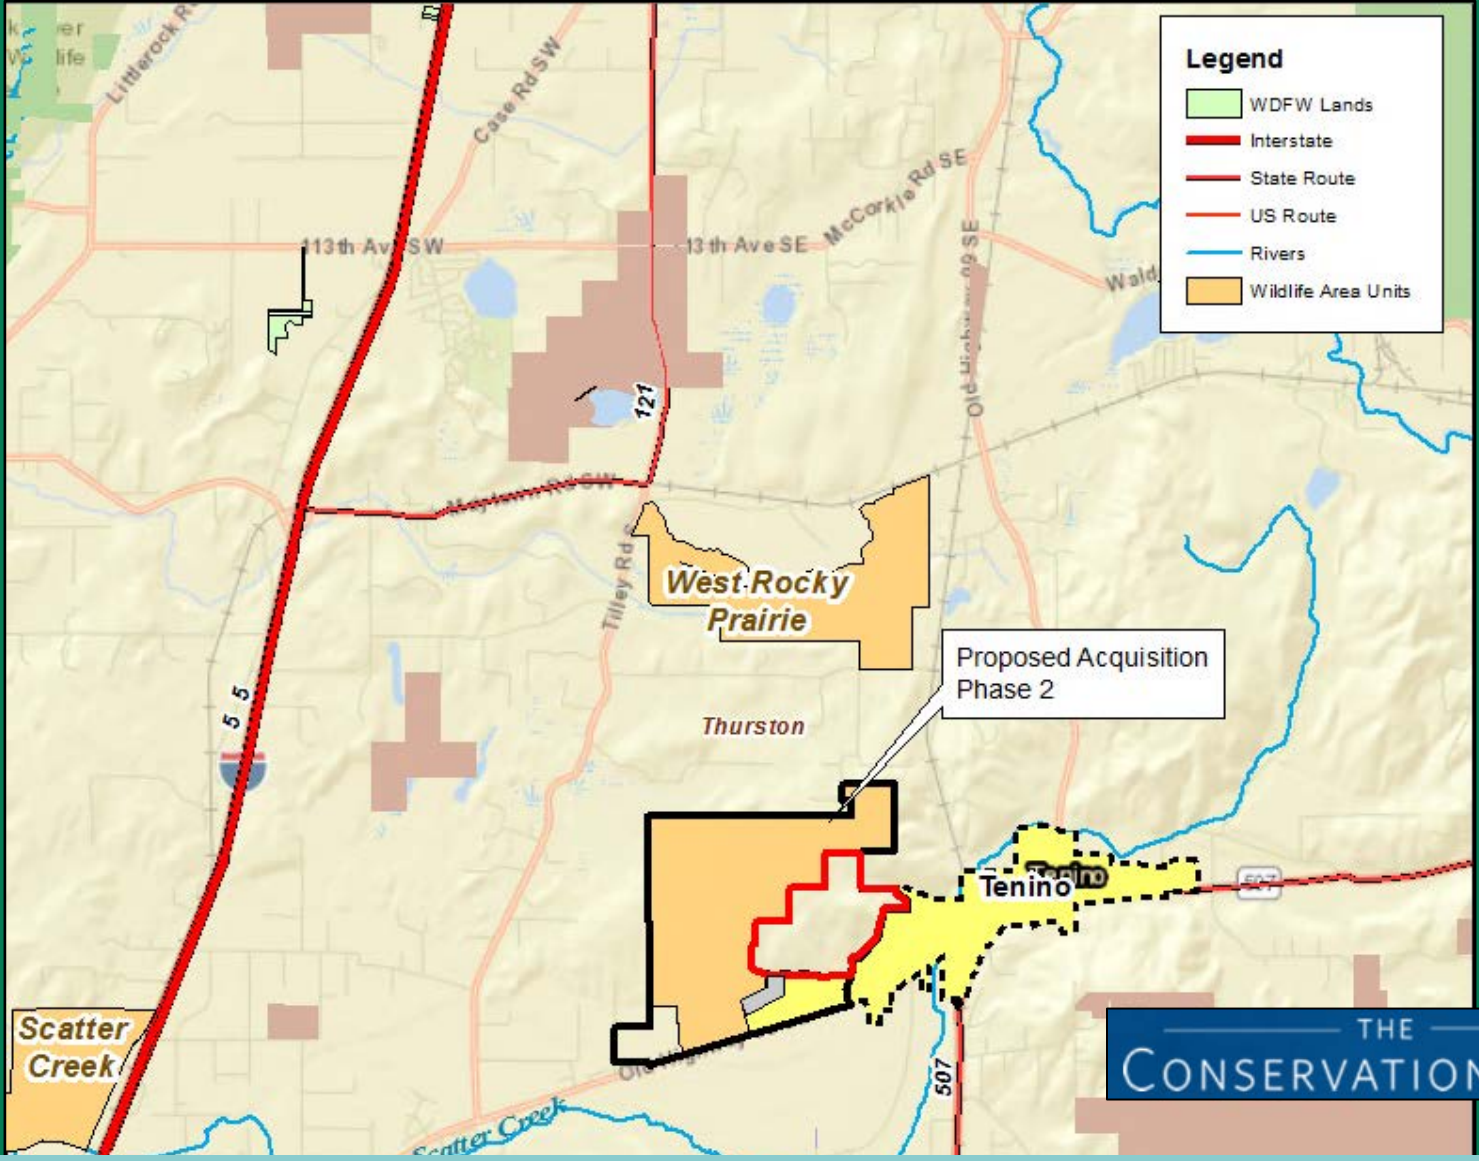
Legend
WDFW Lands
Interstate
State Route
US Route
Rivers
Wildlife Area Units

Littlerock Rd
Case Rd SW
McCorkle Rd SE
113th Ave SW
113th Ave SE
Old Highway 99 SE
Wald
121
Tilley Rd S
West Rocky Prairie
Proposed Acquisition Phase 2
Thurston
5
5
Tenino
Tenino
507
507
Scatter Creek
Scatter Creek
THE CONSERVATION